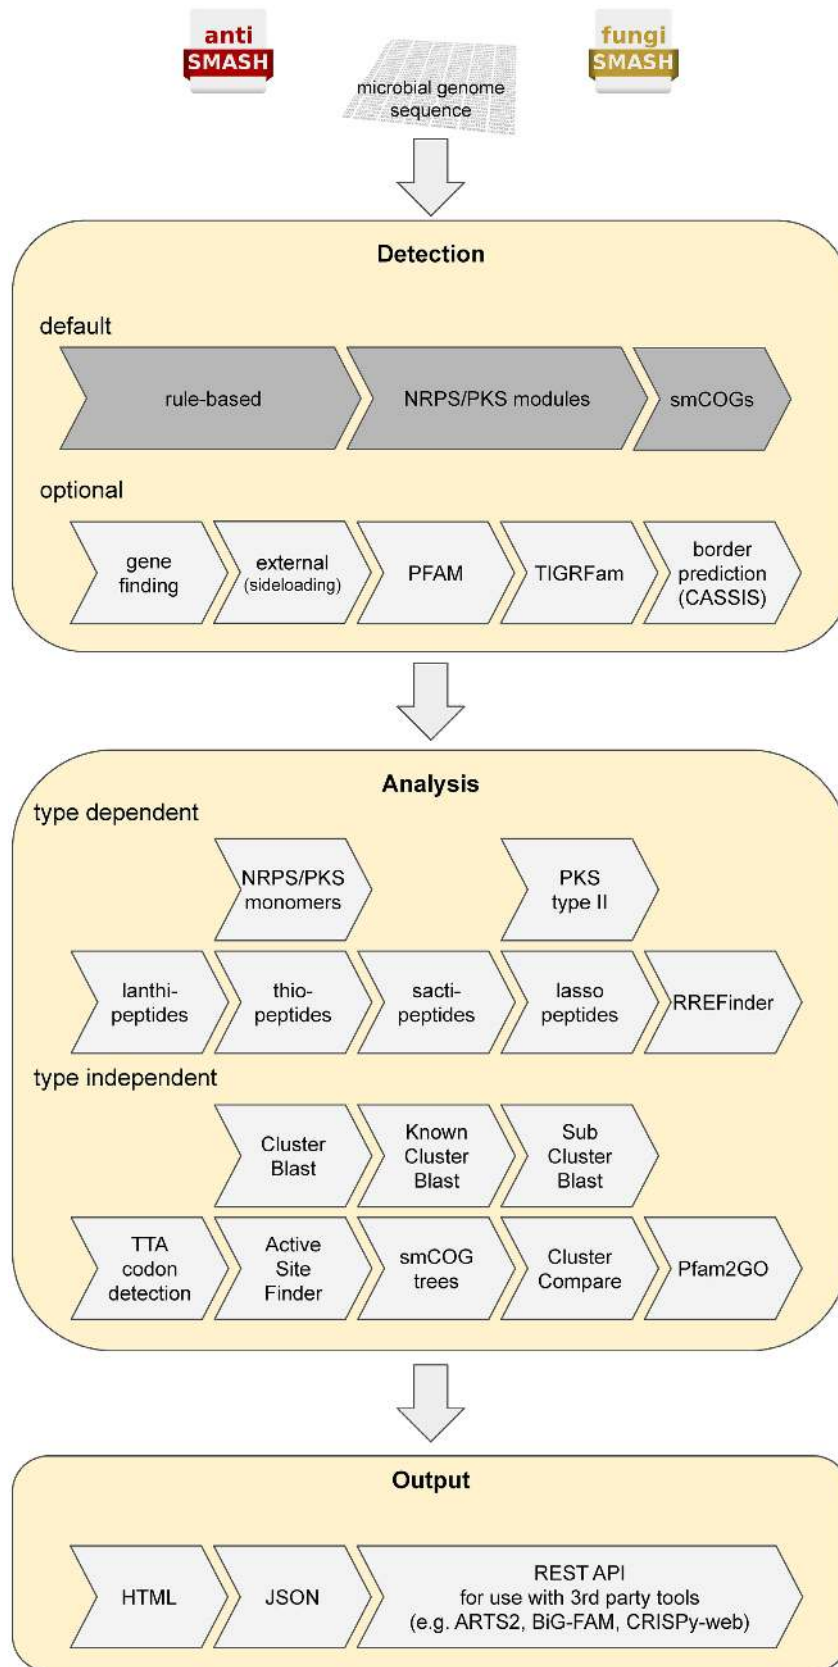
anti SMASH

microbial genome sequence

fungi SMASH

Detection

default

rule-based

NRPS/PKS modules

smCOGs

optional

gene finding

external (sideloading)

PFAM

TIGRFam

border prediction (CASSIS)

Analysis

type dependent

NRPS/PKS monomers

PKS type II

lanthi-peptides

thio-peptides

sacti-peptides

lasso peptides

RREFinder

type independent

Cluster Blast

Known Cluster Blast

Sub Cluster Blast

TTA codon detection

Active Site Finder

smCOG trees

Cluster Compare

Pfam2GO

Output

HTML

JSON

REST API for use with 3rd party tools (e.g. ARTS2, BiG-FAM, CRISPy-web)